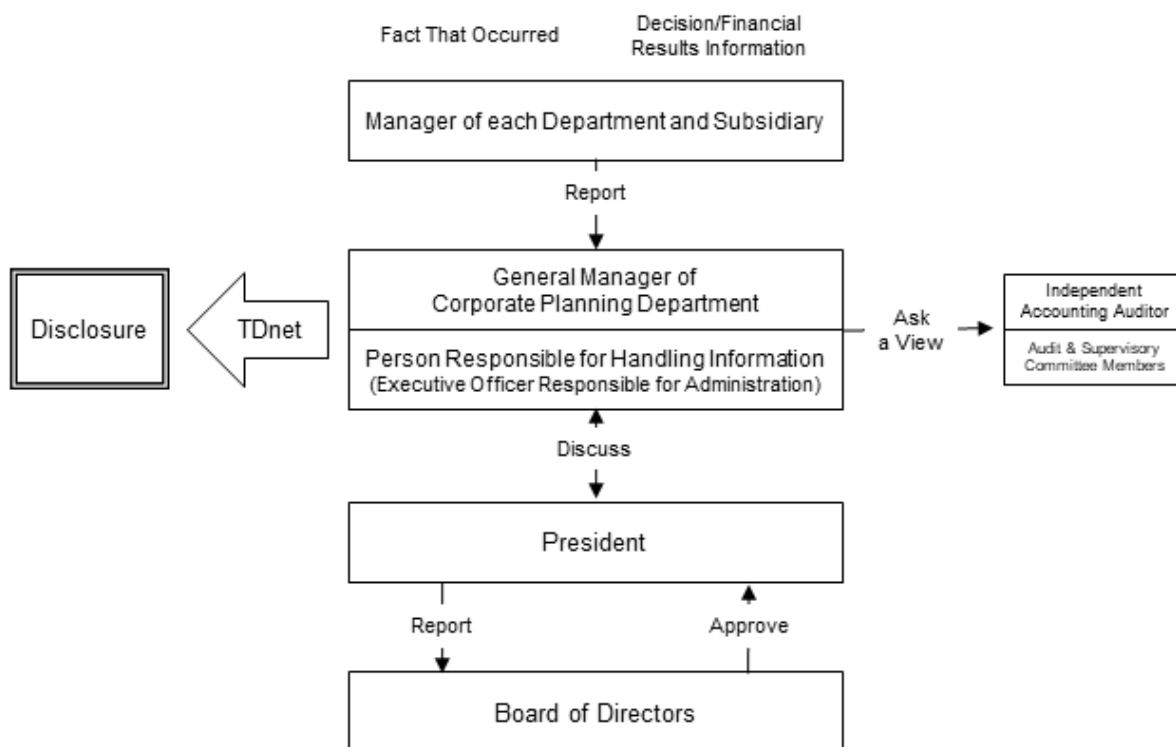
Fact That Occurred

Decision/Financial Results Information

Manager of each Department and Subsidiary

Report

Disclosure

TDnet

General Manager of Corporate Planning Department

Person Responsible for Handling Information (Executive Officer Responsible for Administration)

Ask a View

Independent Accounting Auditor

Audit & Supervisory Committee Members

Discuss

President

Report

Approve

Board of Directors